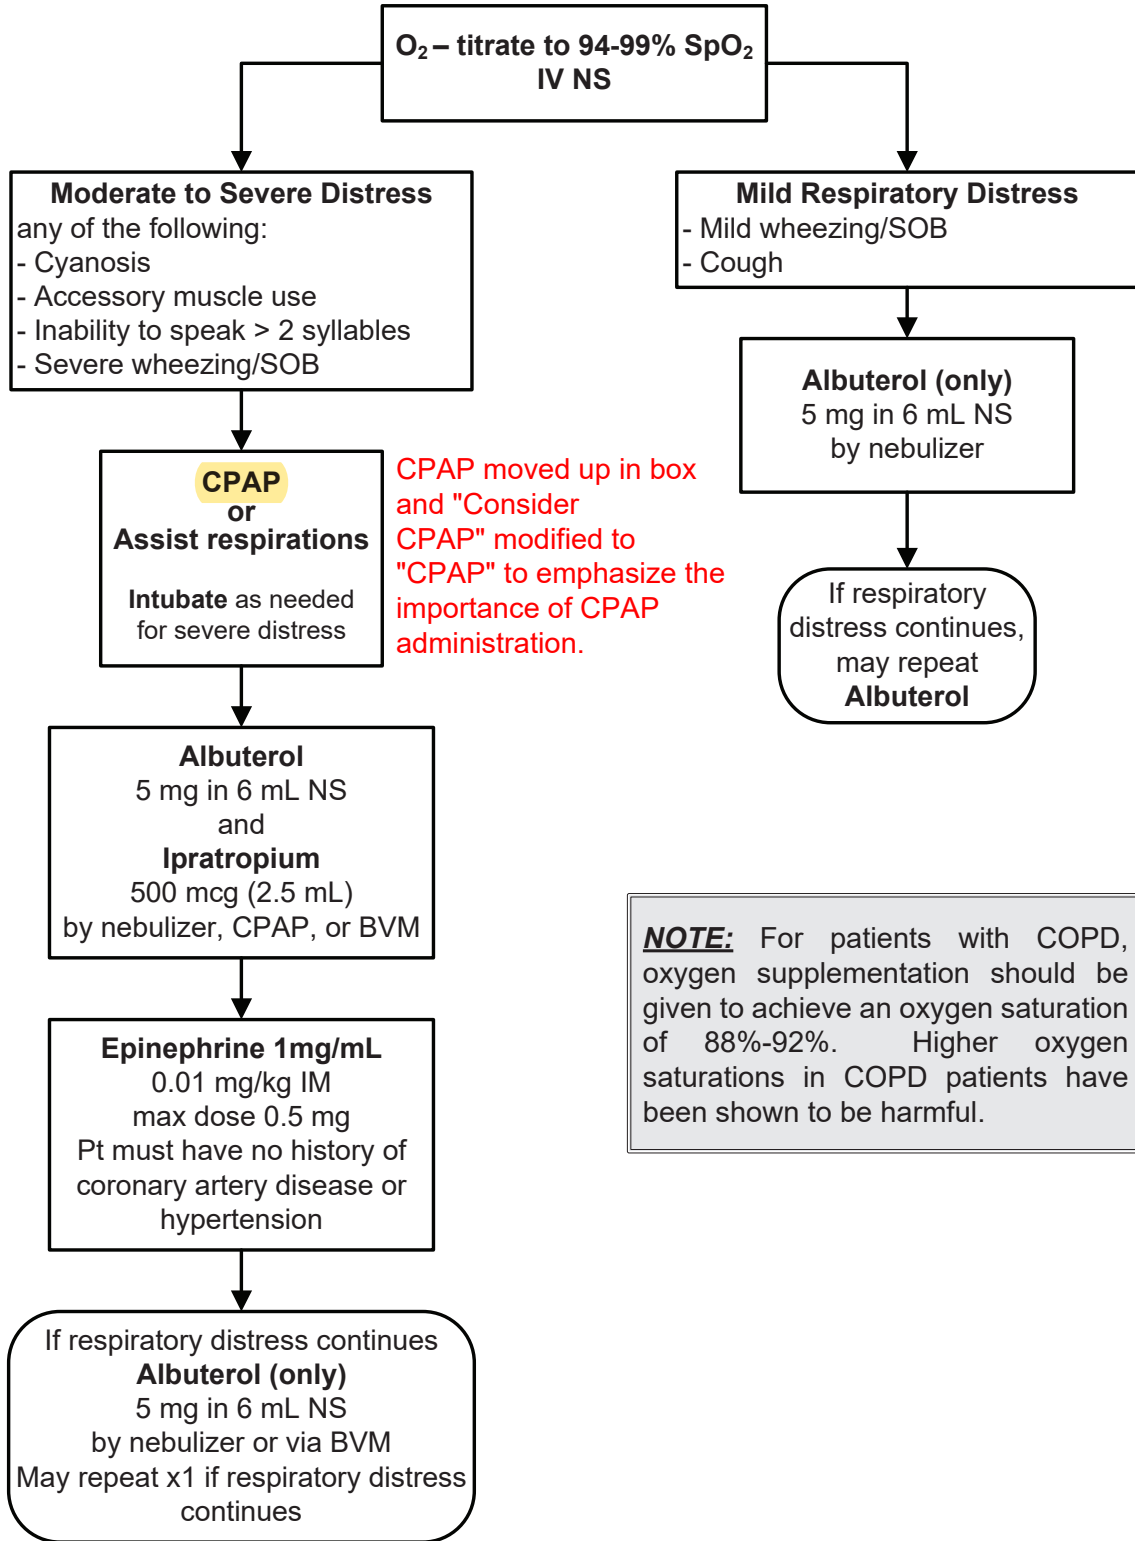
$O_2$ – titrate to 94-99% $SpO_2$
IV NS

Moderate to Severe Distress
any of the following:
- Cyanosis
- Accessory muscle use
- Inability to speak > 2 syllables
- Severe wheezing/SOB

CPAP
or
Assist respirations

Intubate as needed for severe distress

CPAP moved up in box and "Consider CPAP" modified to "CPAP" to emphasize the importance of CPAP administration.

Albuterol
5 mg in 6 mL NS
and
Ipratropium
500 mcg (2.5 mL)
by nebulizer, CPAP, or BVM

Epinephrine 1mg/mL
0.01 mg/kg IM
max dose 0.5 mg
Pt must have no history of coronary artery disease or hypertension

If respiratory distress continues
Albuterol (only)
5 mg in 6 mL NS
by nebulizer or via BVM
May repeat x1 if respiratory distress continues

Mild Respiratory Distress
- Mild wheezing/SOB
- Cough

Albuterol (only)
5 mg in 6 mL NS
by nebulizer

If respiratory distress continues, may repeat
Albuterol

NOTE: For patients with COPD, oxygen supplementation should be given to achieve an oxygen saturation of 88%-92%. Higher oxygen saturations in COPD patients have been shown to be harmful.